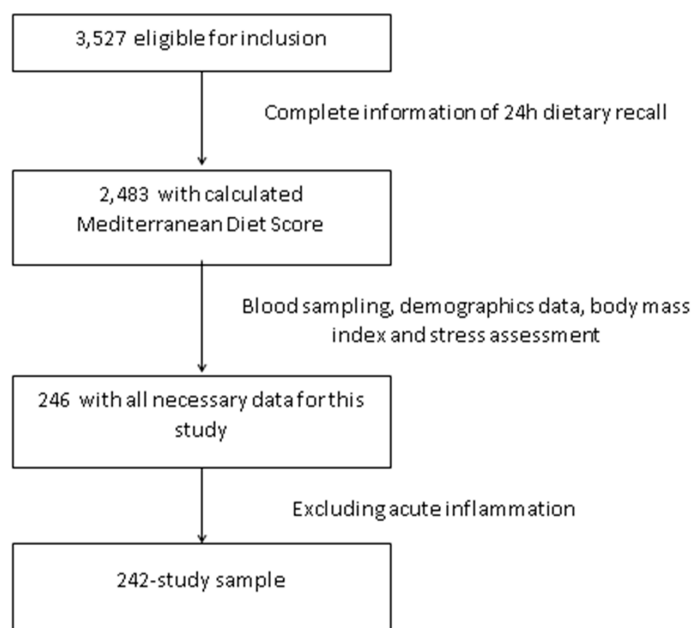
3,527 eligible for inclusion

Complete information of 24h dietary recall

2,483 with calculated Mediterranean Diet Score

Blood sampling, demographics data, body mass index and stress assessment

246 with all necessary data for this study

Excluding acute inflammation

242-study sample